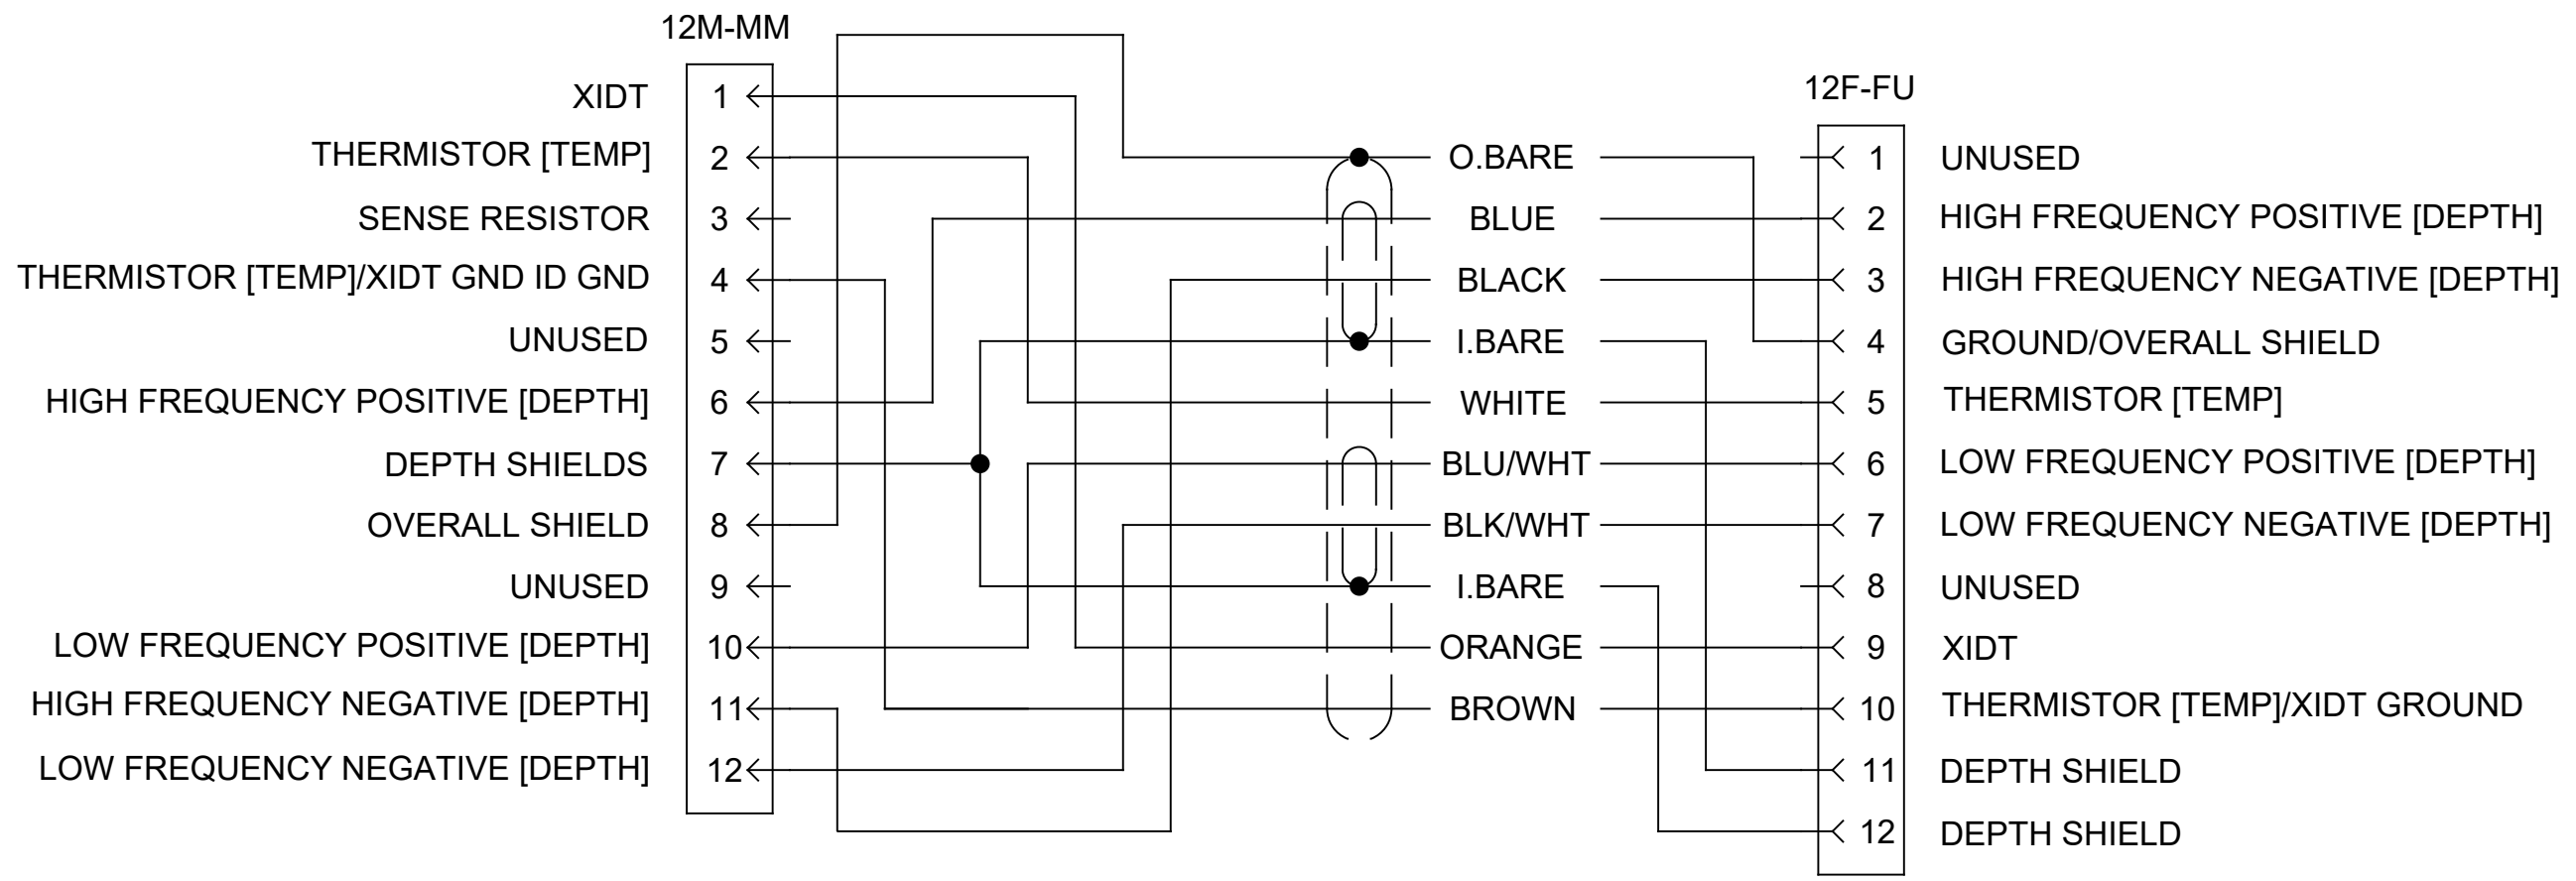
12M-MM

| | |
|---|---|
| XIDT | 1 |
| THERMISTOR [TEMP] | 2 |
| SENSE RESISTOR | 3 |
| THERMISTOR [TEMP]/XIDT GND ID GND | 4 |
| UNUSED | 5 |
| HIGH FREQUENCY POSITIVE [DEPTH] | 6 |
| DEPTH SHIELDS | 7 |
| OVERALL SHIELD | 8 |
| UNUSED | 9 |
| LOW FREQUENCY POSITIVE [DEPTH] | 10 |
| HIGH FREQUENCY NEGATIVE [DEPTH] | 11 |
| LOW FREQUENCY NEGATIVE [DEPTH] | 12 |

O.BARE
BLUE
BLACK
I.BARE
WHITE
BLU/WHT
BLK/WHT
I.BARE
ORANGE
BROWN

12F-FU

| | |
|---|---|
| 1 | UNUSED |
| 2 | HIGH FREQUENCY POSITIVE [DEPTH] |
| 3 | HIGH FREQUENCY NEGATIVE [DEPTH] |
| 4 | GROUND/OVERALL SHIELD |
| 5 | THERMISTOR [TEMP] |
| 6 | LOW FREQUENCY POSITIVE [DEPTH] |
| 7 | LOW FREQUENCY NEGATIVE [DEPTH] |
| 8 | UNUSED |
| 9 | XIDT |
| 10 | THERMISTOR [TEMP]/XIDT GROUND |
| 11 | DEPTH SHIELD |
| 12 | DEPTH SHIELD |